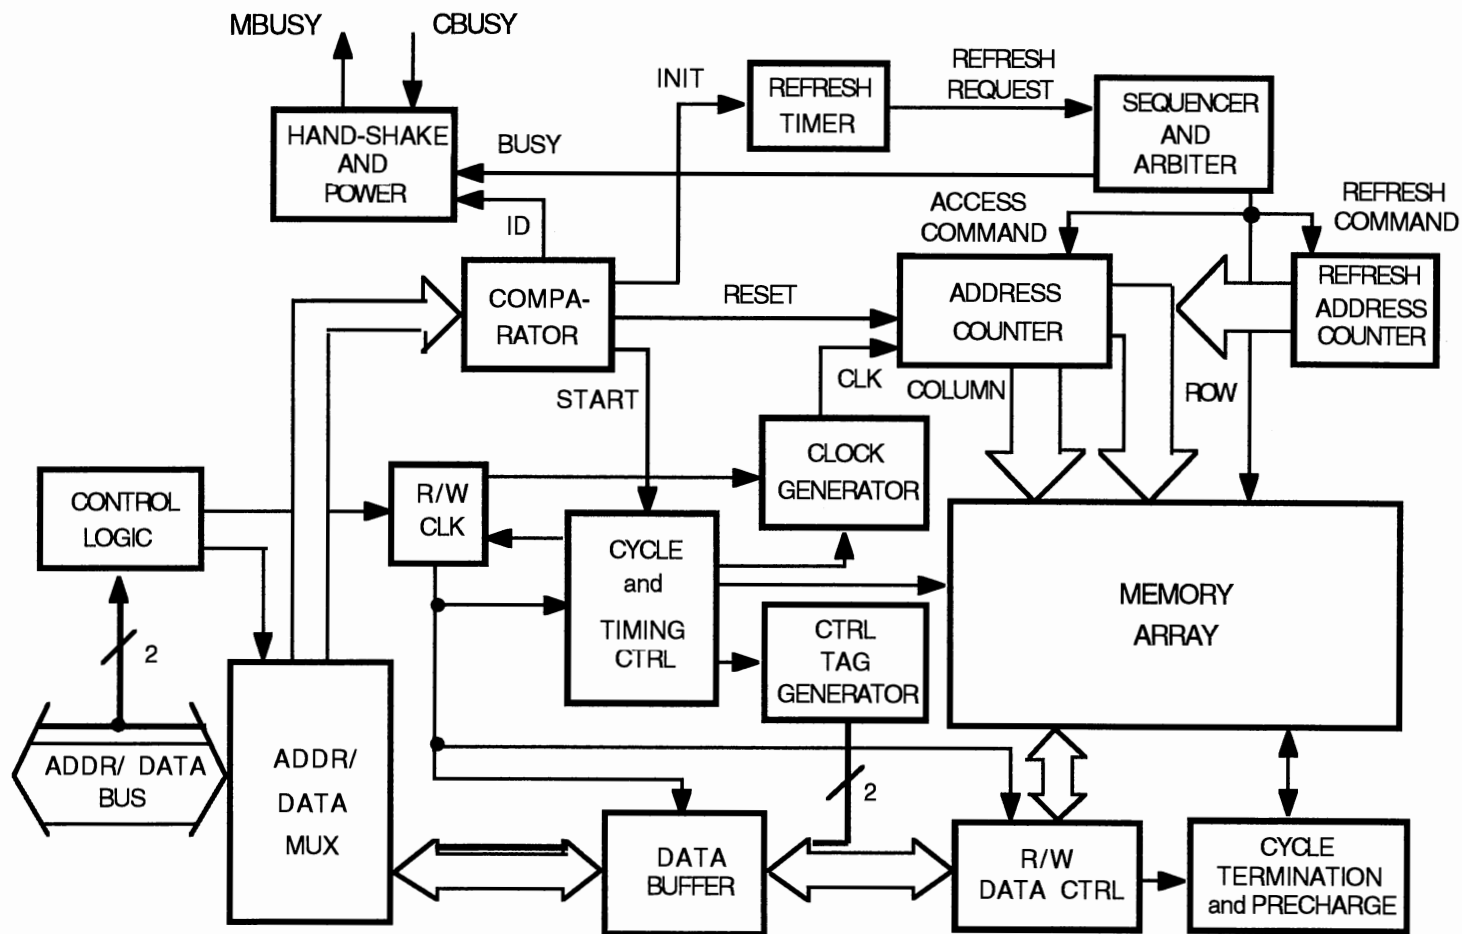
MBUSY
CBUSY

HAND-SHAKE AND POWER

INIT

REFRESH TIMER

REFRESH REQUEST

SEQUENCER AND ARBITER

BUSY

ID

ACCESS COMMAND

REFRESH COMMAND

COMPA-RATOR

RESET

ADDRESS COUNTER

REFRESH ADDRESS COUNTER

START

CLK

COLUMN

ROW

CLOCK GENERATOR

CONTROL LOGIC

R/W CLK

CYCLE and TIMING CTRL

MEMORY ARRAY

2

CTRL TAG GENERATOR

ADDR/ DATA BUS

ADDR/ DATA MUX

2

DATA BUFFER

R/W DATA CTRL

CYCLE TERMINATION and PRECHARGE